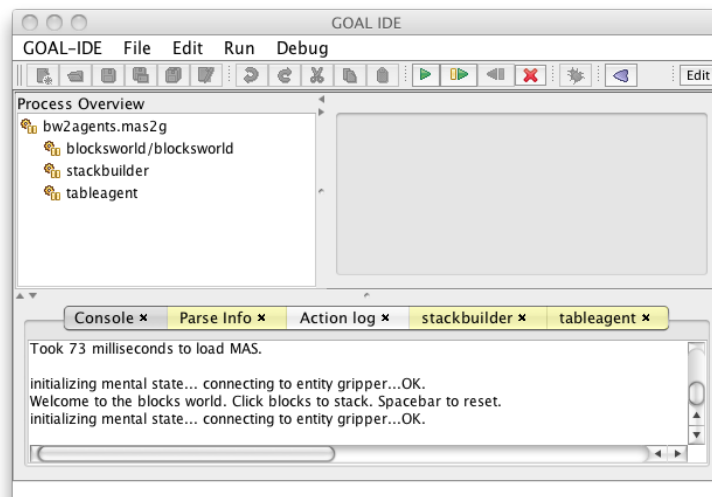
GOAL IDE

GOAL-IDE File Edit Run Debug

Edit

Process Overview

bw2agents.mas2g
blocksworld/blocksworld
stackbuilder
tableagent

Console × | Parse Info × | Action log × | stackbuilder × | tableagent ×

Took 73 milliseconds to load MAS.

initializing mental state... connecting to entity gripper...OK.
Welcome to the blocks world. Click blocks to stack. Spacebar to reset.
initializing mental state... connecting to entity gripper...OK.